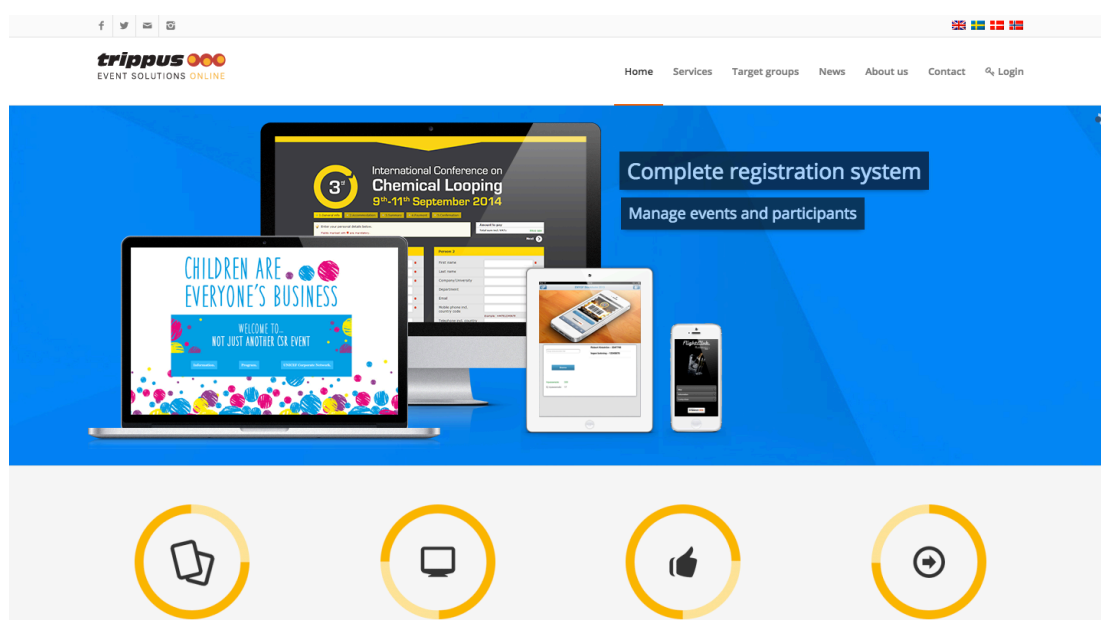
trippus
EVENT SOLUTIONS ONLINE

Home Services Target groups News About us Contact Login

3rd International Conference on Chemical Looping 9th-11th September 2014

Person 1

First name
Last name
Company/University
Department
Email
Mobile phone incl. country code

CHILDREN ARE EVERYONE'S BUSINESS

WELCOME TO... NOT JUST ANOTHER CSR EVENT

Information Program

Complete registration system

Manage events and participants